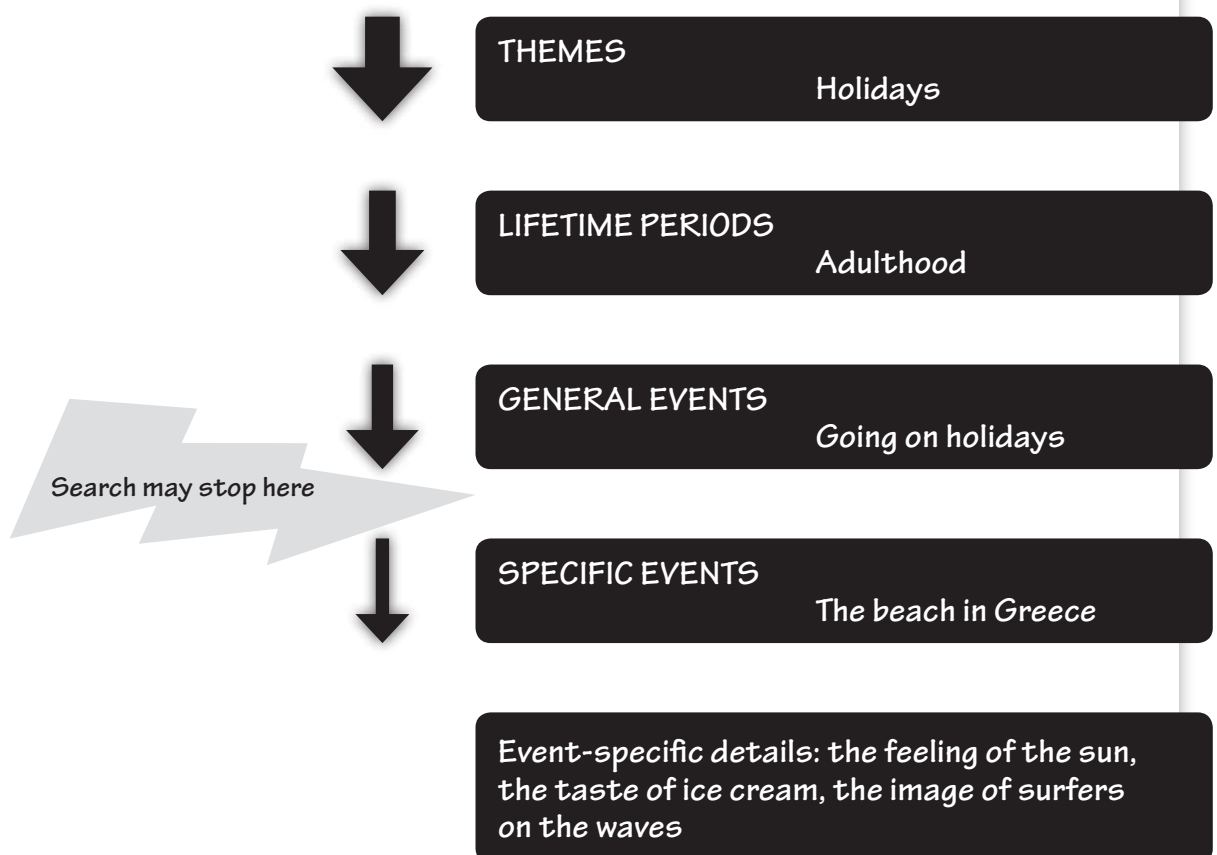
THEMES
Holidays

LIFETIME PERIODS
Adulthood

GENERAL EVENTS
Going on holidays

Search may stop here

SPECIFIC EVENTS
The beach in Greece

Event-specific details: the feeling of the sun, the taste of ice cream, the image of surfers on the waves